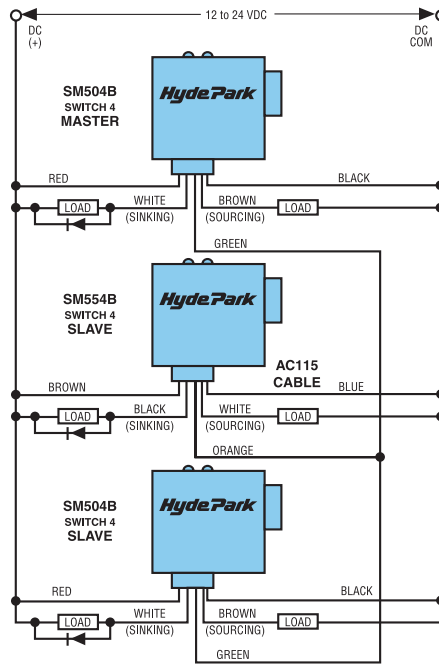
DC (+)

12 to 24 VDC

DC COM

SM504B
SWITCH 4
MASTER

HydePark

RED

BLACK

LOAD

WHITE (SINKING)

BROWN (SOURCING)

LOAD

GREEN

SM554B
SWITCH 4
SLAVE

HydePark

AC115 CABLE

BROWN

BLUE

LOAD

BLACK (SINKING)

WHITE (SOURCING)

LOAD

ORANGE

SM504B
SWITCH 4
SLAVE

HydePark

RED

BLACK

LOAD

WHITE (SINKING)

BROWN (SOURCING)

LOAD

GREEN